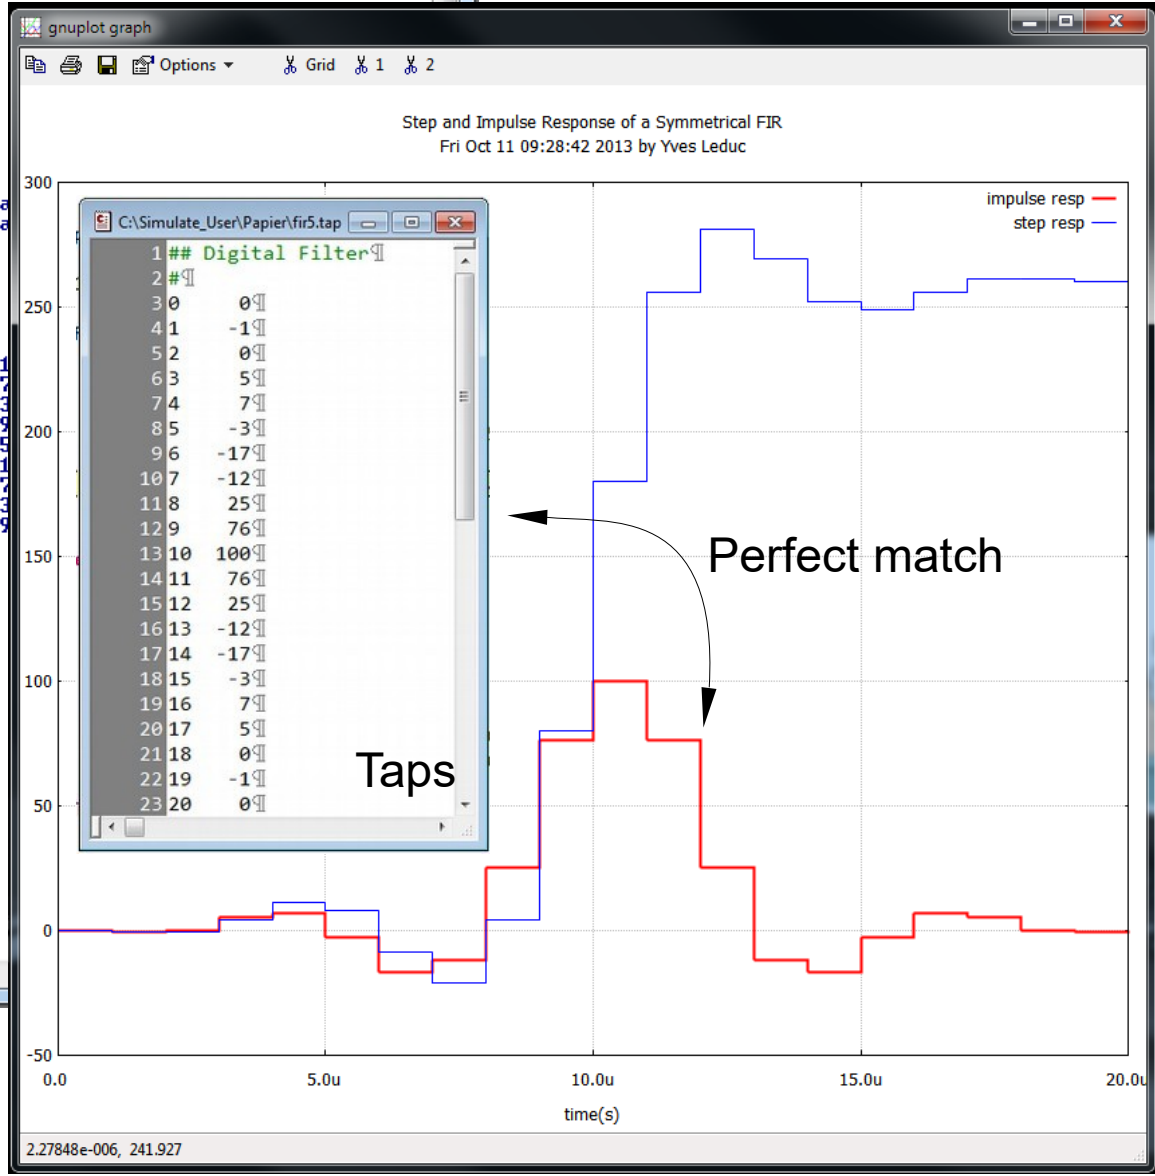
gnuplot graph

Options Grid 1 2

Step and Impulse Response of a Symmetrical FIR
Fri Oct 11 09:28:42 2013 by Yves Leduc

impulse resp
step resp

C:\Simulate_User\Papier\fir5.tap

| | | |
|---|---|---|
| 1 | ## Digital Filter¶ | |
| 2 | #¶ | |
| 3 | 0 | 0¶ |
| 4 | 1 | -1¶ |
| 5 | 2 | 0¶ |
| 6 | 3 | 5¶ |
| 7 | 4 | 7¶ |
| 8 | 5 | -3¶ |
| 9 | 6 | -17¶ |
| 10 | 7 | -12¶ |
| 11 | 8 | 25¶ |
| 12 | 9 | 76¶ |
| 13 | 10 | 100¶ |
| 14 | 11 | 76¶ |
| 15 | 12 | 25¶ |
| 16 | 13 | -12¶ |
| 17 | 14 | -17¶ |
| 18 | 15 | -3¶ |
| 19 | 16 | 7¶ |
| 20 | 17 | 5¶ |
| 21 | 18 | 0¶ |
| 22 | 19 | -1¶ |
| 23 | 20 | 0¶ |

Perfect match

Taps

300
250
200
150
100
50
0
-50

0.0
5.0u
10.0u
15.0u
20.0u

time(s)

2.27848e-006, 241.927